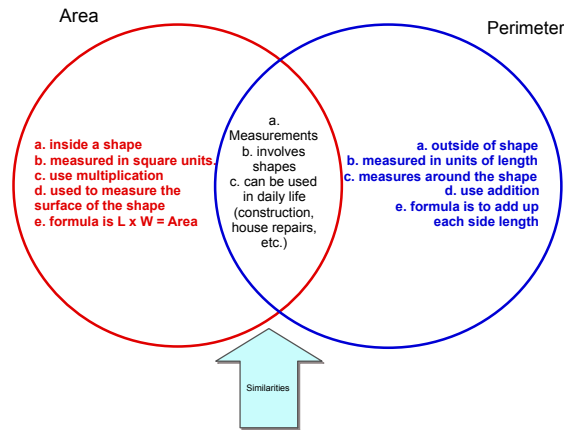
Area

Perimeter

a. inside a shape
b. measured in square units.
c. use multiplication
d. used to measure the surface of the shape
e. formula is L x W = Area

a. Measurements
b. involves shapes
c. can be used in daily life (construction, house repairs, etc.)

a. outside of shape
b. measured in units of length
c. measures around the shape
d. use addition
e. formula is to add up each side length

Similarities